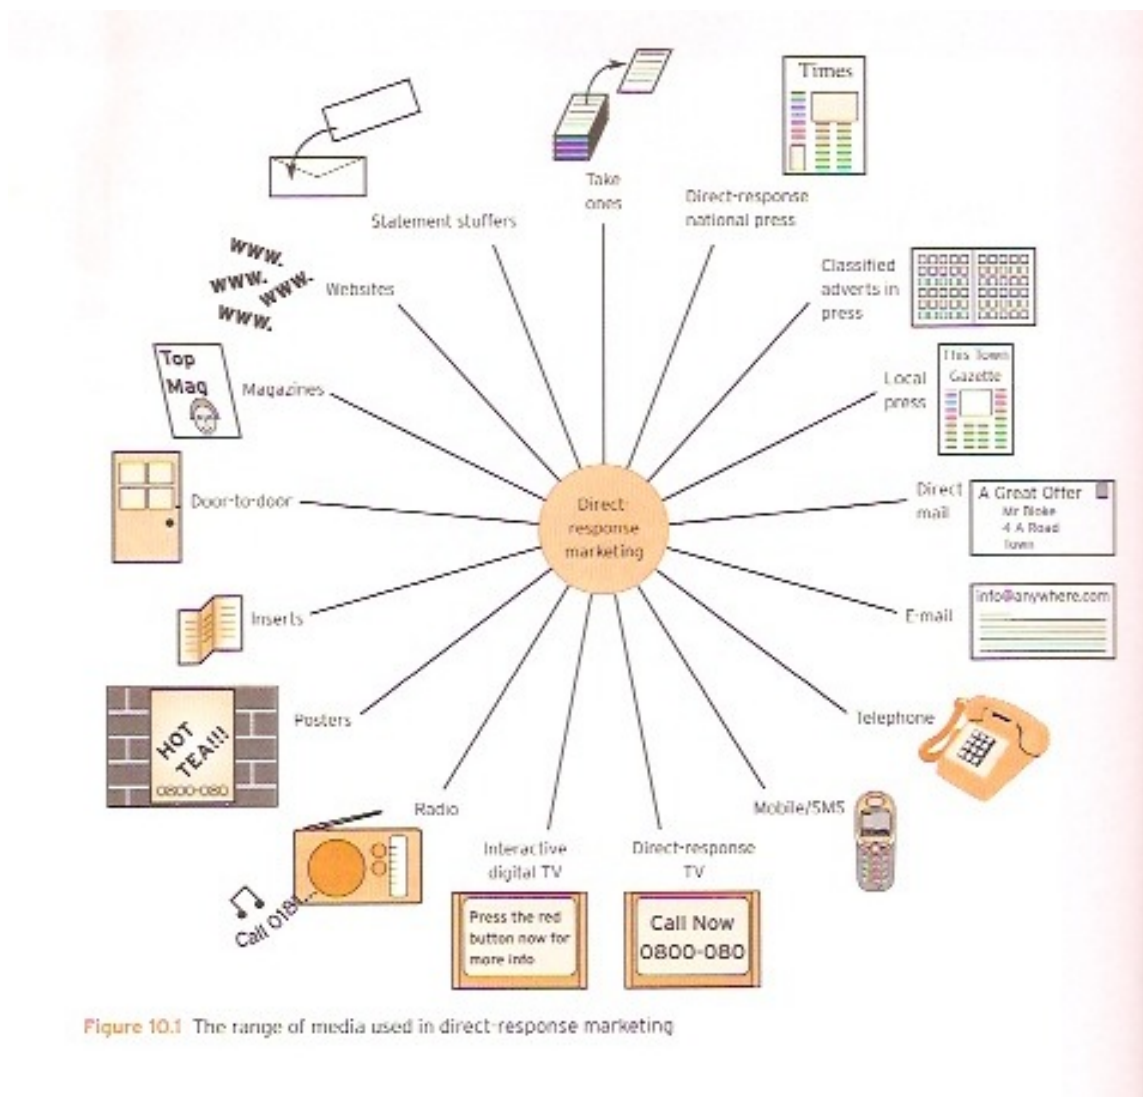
Times

Take ones

Direct-response national press

Statement stuffers

www.
www.
www.
www.

Websites

Classified adverts in press

Top Mag

Magazines

This Town Gazette

Local press

Door-to-door

Direct-response marketing

Direct mail

A Great Offer
Mr Bloke
4 A Road
Town

Inserts

E-mail

info@anywhere.com

HOT TEA!!!
0800-080

Posters

Telephone

Radio

Mobile/SMS

Call 018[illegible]

Interactive digital TV

Press the red button now for more info

Direct-response TV

Call Now
0800-080

Figure 10.1 The range of media used in direct-response marketing